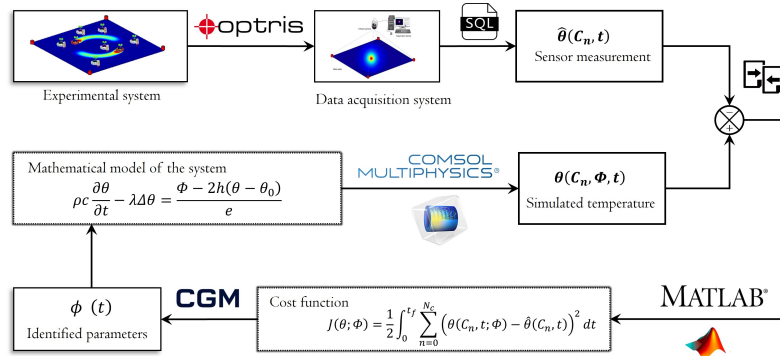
optris

Experimental system

Data acquisition system

SQL

$\hat{\theta}(C_n, t)$

Sensor measurement

Mathematical model of the system

$\rho c \frac{\partial \theta}{\partial t} - \lambda \Delta \theta = \frac{\Phi - 2h(\theta - \theta_0)}{e}$

COMSOL MULTIPHYSICS®

$\theta(C_n, \Phi, t)$

Simulated temperature

$\phi\ (t)$

Identified parameters

CGM

Cost function

$J(\theta; \Phi) = \frac{1}{2}\int_0^{t_f} \sum_{n=0}^{N_c} \left(\theta(C_n, t; \Phi) - \hat{\theta}(C_n, t)\right)^2 dt$

MATLAB®